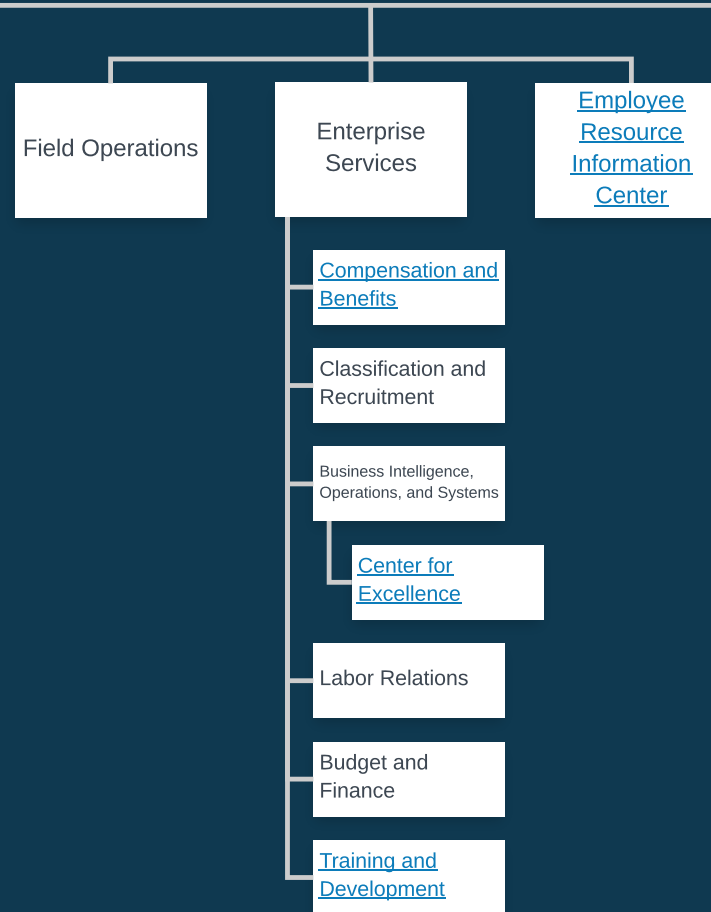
Field Operations

Enterprise Services

Employee Resource Information Center

Compensation and Benefits

Classification and Recruitment

Business Intelligence, Operations, and Systems

Center for Excellence

Labor Relations

Budget and Finance

Training and Development